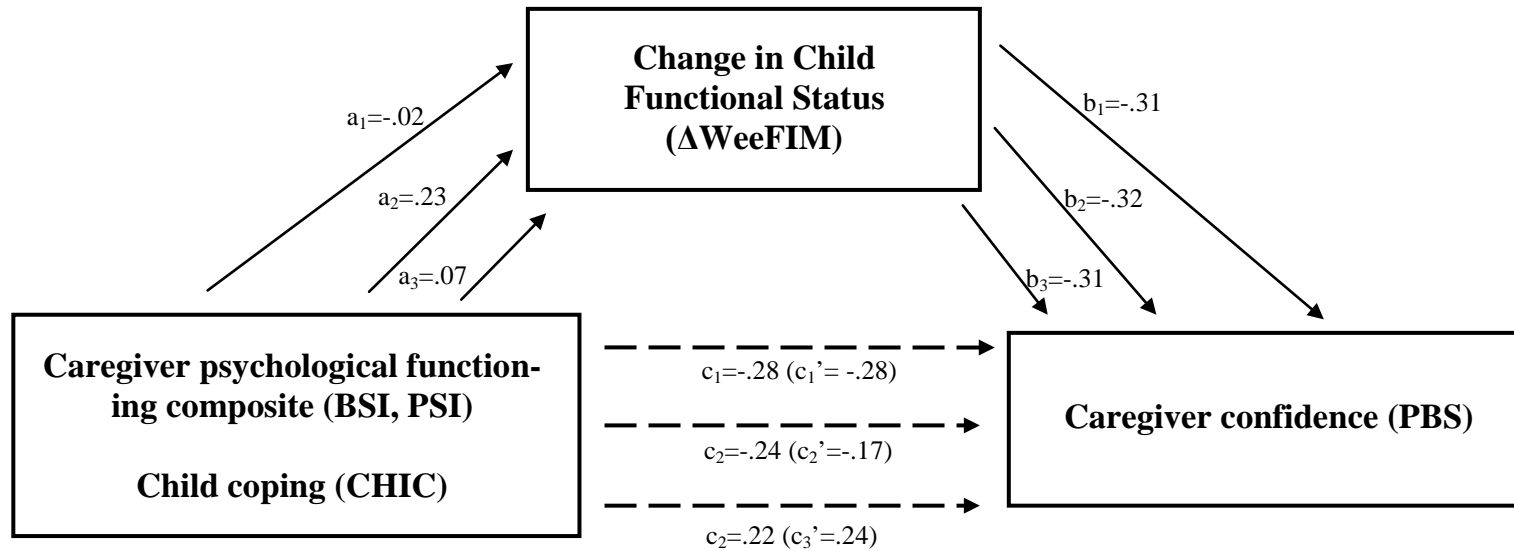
Change in Child Functional Status (ΔWeeFIM)

$a_1$=-.02

$a_2$=.23

$a_3$=.07

$b_1$=-.31

$b_2$=-.32

$b_3$=-.31

Caregiver psychological functioning composite (BSI, PSI)

Child coping (CHIC)

$c_1$=-.28 ($c_1$'= -.28)

$c_2$=-.24 ($c_2$'=-.17)

$c_2$=.22 ($c_3$'=.24)

Caregiver confidence (PBS)